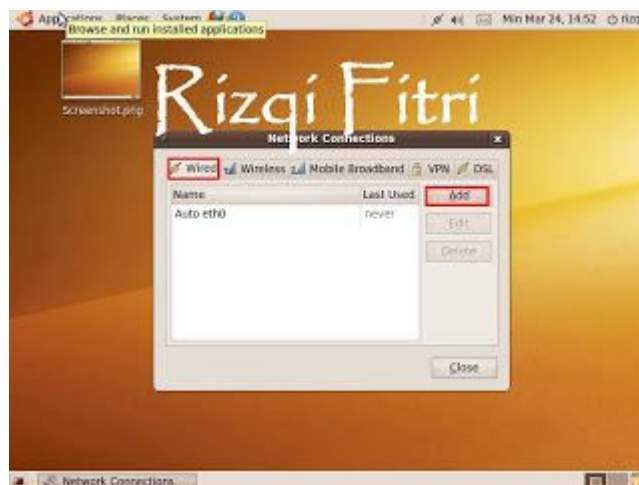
Applications Places System
Browse and run installed applications
Mon Mar 24, 14:52 rizqi

Screenshot.png

Rizqi Fitri

Network Connections

Wired Wireless Mobile Broadband VPN DSL

| Name | Last Used |
|---|---|
| Auto eth0 | never |

Add
Edit
Delete

Close

Network Connections